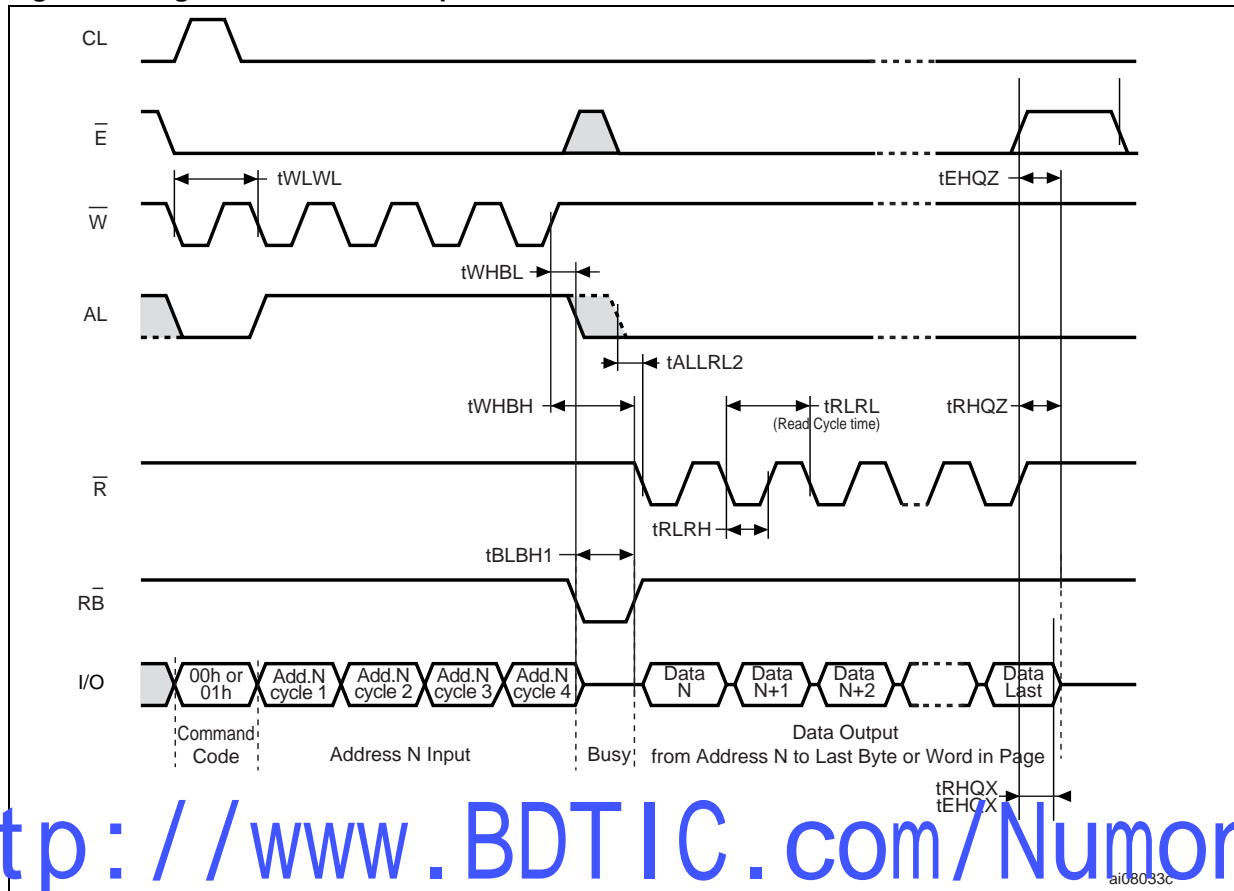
CL

$\overline{E}$

tWLWL

tEHQZ

$\overline{W}$

tWHBL

AL

tALLRL2

tWHBH

tRLRL
(Read Cycle time)

tRHQZ

$\overline{R}$

tRLRH

tBLBH1

$R\overline{B}$

I/O

00h or 01h

Add.N cycle 1

Add.N cycle 2

Add.N cycle 3

Add.N cycle 4

Data N

Data N+1

Data N+2

Data Last

Command Code

Address N Input

Busy

Data Output from Address N to Last Byte or Word in Page

tRHQX
tEHQX

tp://www.BDTIC.com/Numor

ai08033c